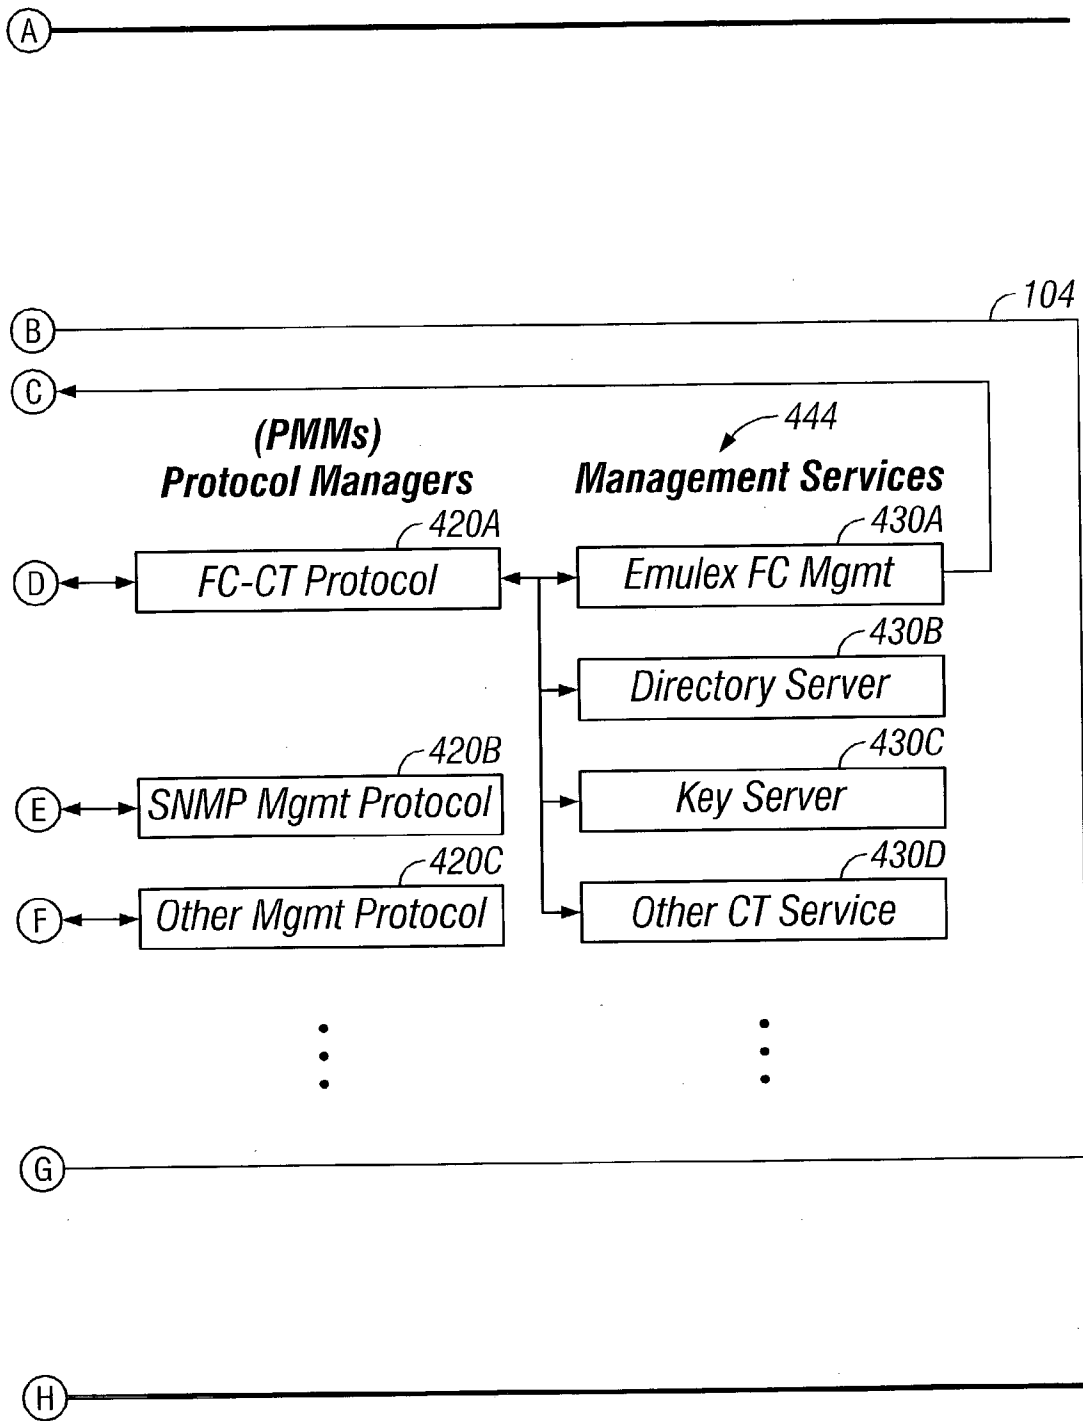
A

104

B

C

444

(PMMs)
Protocol Managers

Management Services

420A

430A

D

FC-CT Protocol

Emulex FC Mgmt

430B

Directory Server

420B

430C

E

SNMP Mgmt Protocol

Key Server

420C

430D

F

Other Mgmt Protocol

Other CT Service

G

H